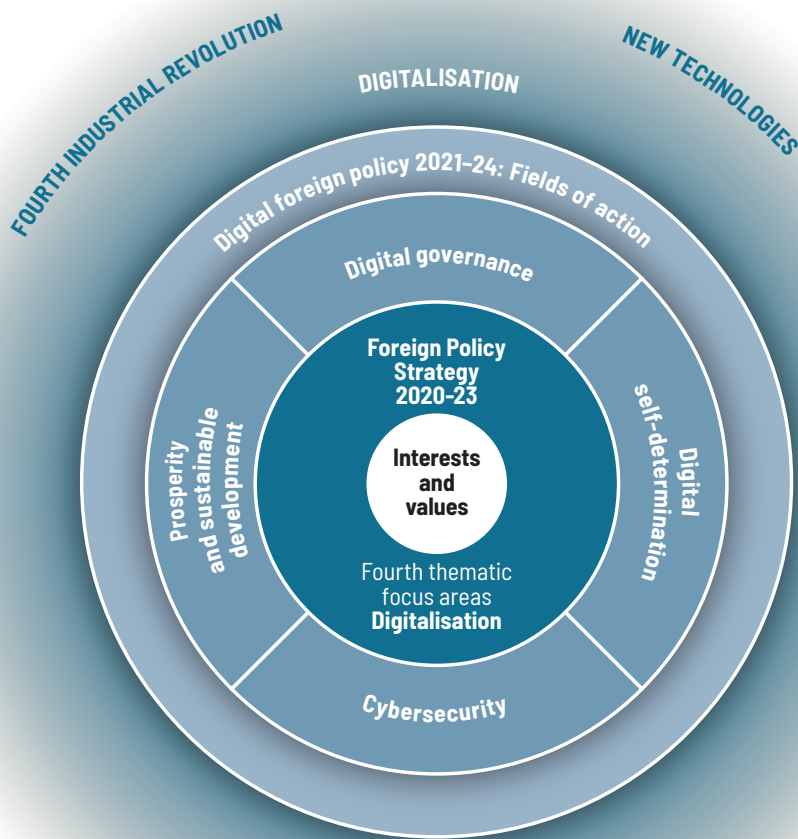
FOURTH INDUSTRIAL REVOLUTION

DIGITALISATION

NEW TECHNOLOGIES

Digital foreign policy 2021–24: Fields of action

Digital governance

Prosperity and sustainable development

Digital self-determination

Cybersecurity

Foreign Policy Strategy 2020–23

Interests and values

Fourth thematic focus areas
Digitalisation